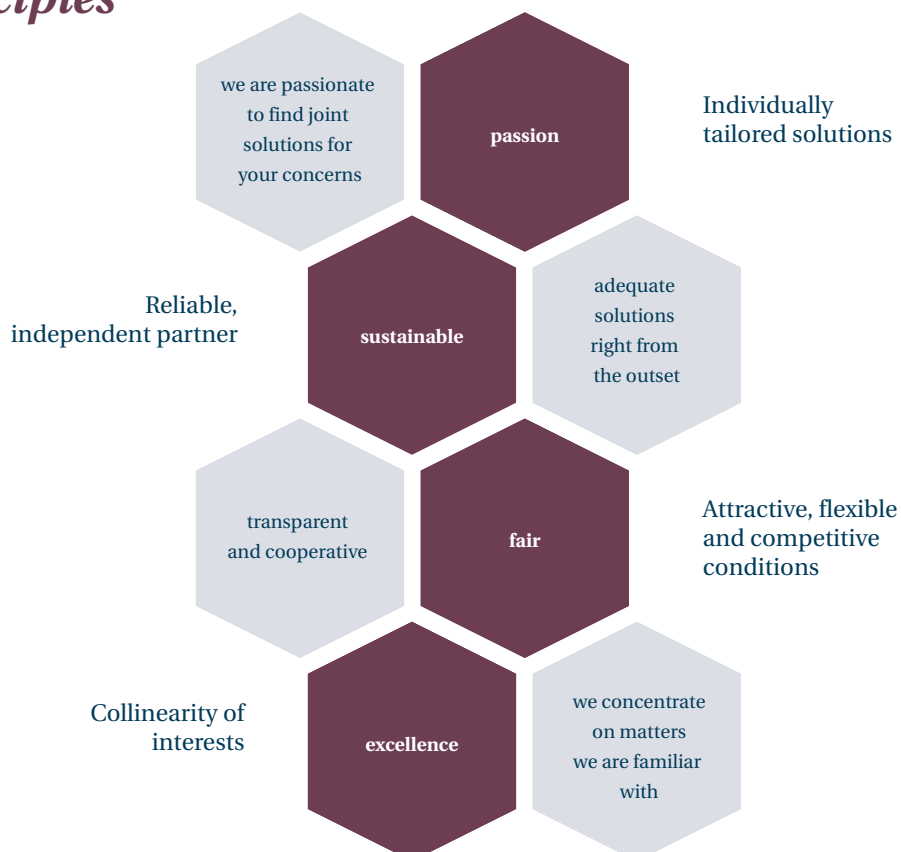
ciples

we are passionate to find joint solutions for your concerns

passion

Individually tailored solutions

Reliable, independent partner

sustainable

adequate solutions right from the outset

transparent and cooperative

fair

Attractive, flexible and competitive conditions

Collinearity of interests

excellence

we concentrate on matters we are familiar with